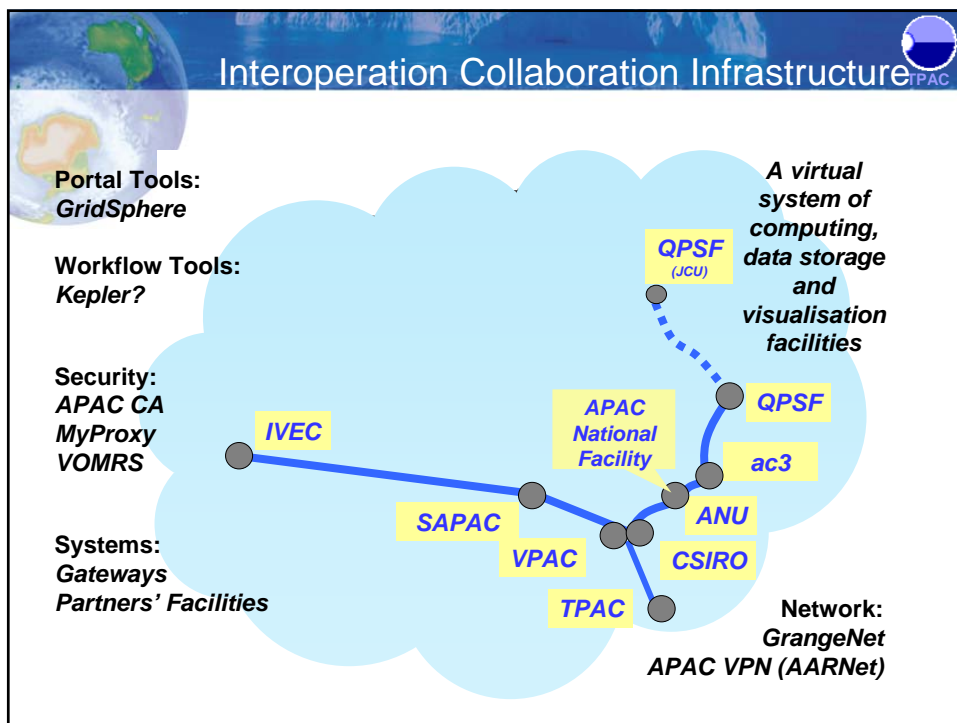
Interoperation Collaboration Infrastructure

TPAC

Portal Tools:
*GridSphere*

Workflow Tools:
*Kepler?*

Security:
*APAC CA*
*MyProxy*
*VOMRS*

Systems:
*Gateways*
*Partners' Facilities*

*A virtual system of computing, data storage and visualisation facilities*

QPSF
(JCU)

QPSF

APAC National Facility

ac3

IVEC

ANU

SAPAC

VPAC

CSIRO

TPAC

Network:
*GrangeNet*
*APAC VPN (AARNet)*